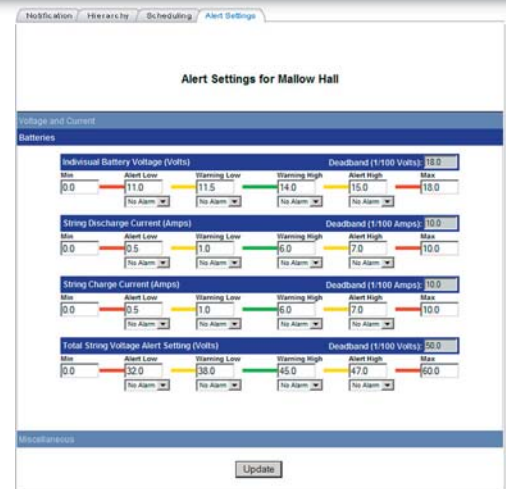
Notification | Hierarchy | Scheduling | Alert Settings

Alert Settings for Mallow Hall

Voltage and Current

Batteries

Indivisual Battery Voltage (Volts) Deadband (1/100 Volts): 18.0

| Min | Alert Low | Warning Low | Warning High | Alert High | Max |
|---|---|---|---|---|---|
| 0.0 | 11.0 | 11.5 | 14.0 | 15.0 | 18.0 |
| | No Alarm | No Alarm | No Alarm | No Alarm | |

String Discharge Current (Amps) Deadband (1/100 Amps): 10.0

| Min | Alert Low | Warning Low | Warning High | Alert High | Max |
|---|---|---|---|---|---|
| 0.0 | 0.5 | 1.0 | 6.0 | 7.0 | 10.0 |
| | No Alarm | No Alarm | No Alarm | No Alarm | |

String Charge Current (Amps) Deadband (1/100 Amps): 10.0

| Min | Alert Low | Warning Low | Warning High | Alert High | Max |
|---|---|---|---|---|---|
| 0.0 | 0.5 | 1.0 | 6.0 | 7.0 | 10.0 |
| | No Alarm | No Alarm | No Alarm | No Alarm | |

Total String Voltage Alert Setting (Volts) Deadband (1/100 Volts): 50.0

| Min | Alert Low | Warning Low | Warning High | Alert High | Max |
|---|---|---|---|---|---|
| 0.0 | 32.0 | 38.0 | 45.0 | 47.0 | 60.0 |
| | No Alarm | No Alarm | No Alarm | No Alarm | |

Miscellaneous

Update